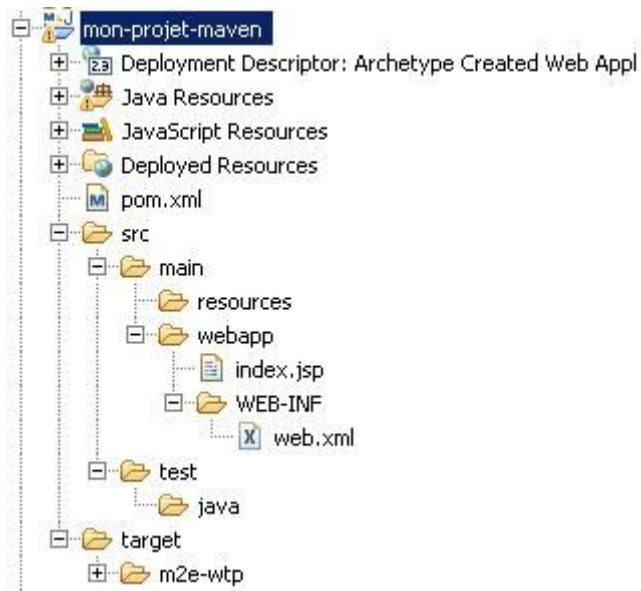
mon-projet-maven
Deployment Descriptor: Archetype Created Web Appl
Java Resources
JavaScript Resources
Deployed Resources
pom.xml
src
main
resources
webapp
index.jsp
WEB-INF
web.xml
test
java
target
m2e-wtp